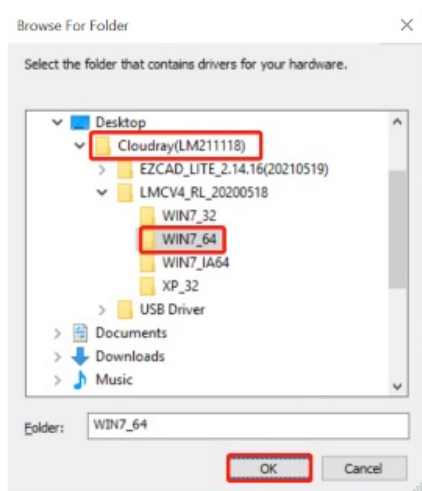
Browse For Folder

Select the folder that contains drivers for your hardware.

Desktop
Cloudray(LM211118)
EZCAD_LITE_2.14.16(20210519)
LMCV4_RL_20200518
WIN7_32
WIN7_64
WIN7_IA64
XP_32
USB Driver
Documents
Downloads
Music

Folder: WIN7_64

OK
Cancel